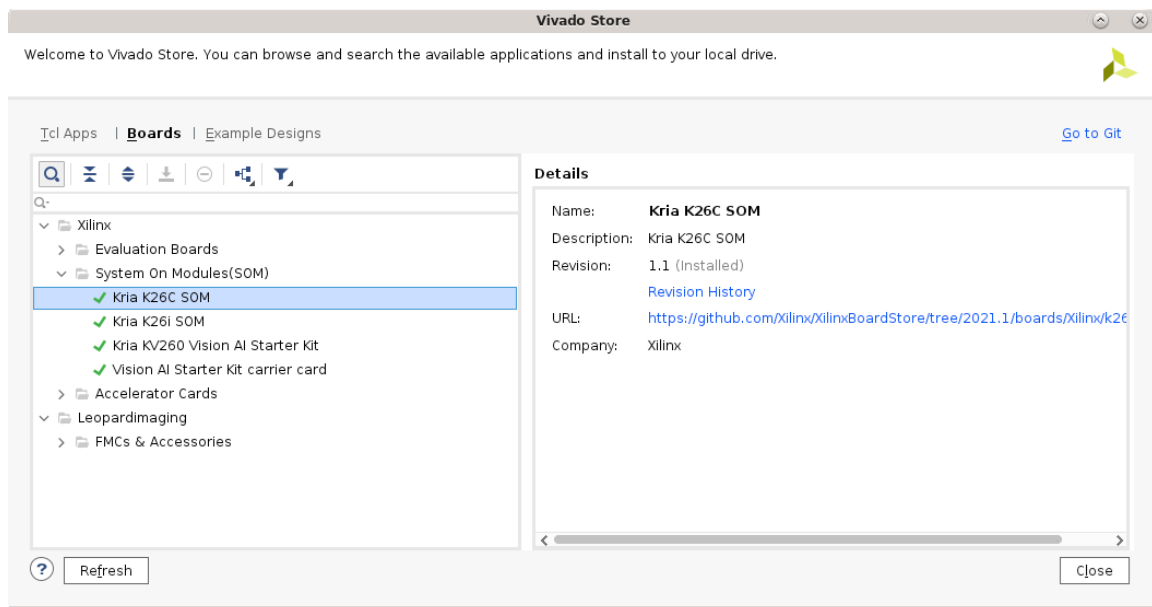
Vivado Store

Welcome to Vivado Store. You can browse and search the available applications and install to your local drive.

Tcl Apps | Boards | Example Designs

Go to Git

Q-

Xilinx
Evaluation Boards
System On Modules(SOM)
Kria K26C SOM
Kria K26i SOM
Kria KV260 Vision AI Starter Kit
Vision AI Starter Kit carrier card
Accelerator Cards
Leopardimaging
FMCs & Accessories

Details

| | |
|---|---|
| Name: | Kria K26C SOM |
| Description: | Kria K26C SOM |
| Revision: | 1.1 (Installed) |
| | Revision History |
| URL: | https://github.com/Xilinx/XilinxBoardStore/tree/2021.1/boards/Xilinx/k26 |
| Company: | Xilinx |

Refresh

Close